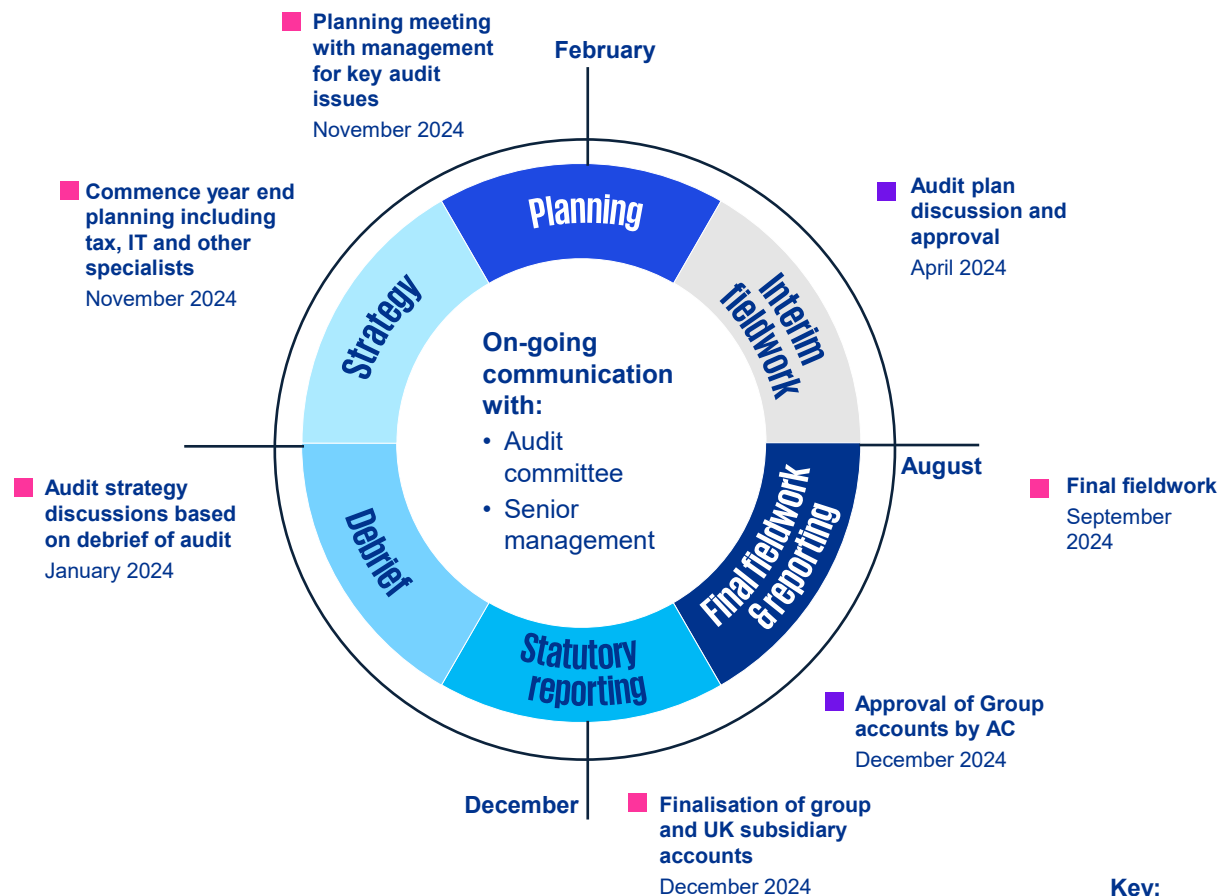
Planning meeting with management for key audit issues
November 2024

February

Commence year end planning including tax, IT and other specialists
November 2024

Audit plan discussion and approval
April 2024

Planning

Strategy

Interim fieldwork

On-going communication with:
• Audit committee
• Senior management

August

Audit strategy discussions based on debrief of audit
January 2024

Final fieldwork
September 2024

Debrief

Final fieldwork & reporting

Statutory reporting

Approval of Group accounts by AC
December 2024

December

Finalisation of group and UK subsidiary accounts
December 2024

Key: